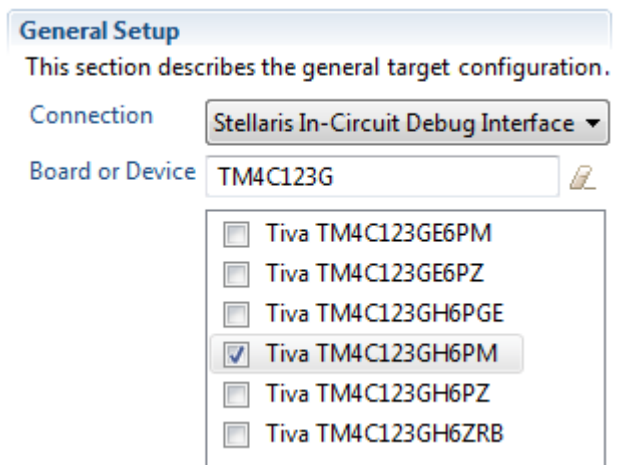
General Setup

This section describes the general target configuration.

Connection

Stellaris In-Circuit Debug Interface

Board or Device

TM4C123G

Tiva TM4C123GE6PM

Tiva TM4C123GE6PZ

Tiva TM4C123GH6PGE

Tiva TM4C123GH6PM

Tiva TM4C123GH6PZ

Tiva TM4C123GH6ZRB